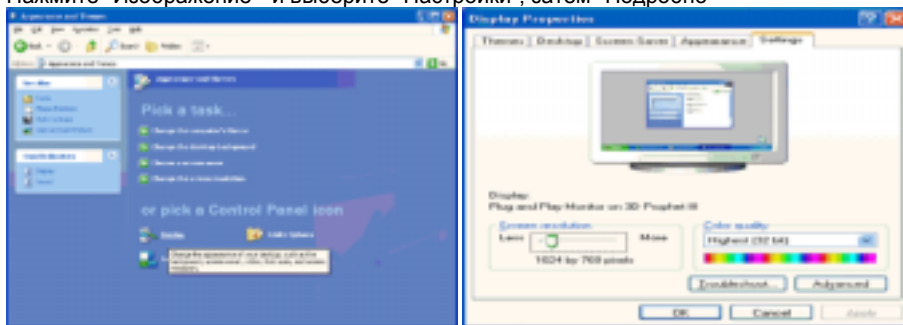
Нажмите "Изображение" и выберите "Настройки", затем "Подробно"

Appearance and Themes

Back

Search

Folders

Pick a task...

or pick a Control Panel icon

Display

Display Properties

Themes | Desktop | Screen Saver | Appearance | Settings

Display:
Plug and Play Monitor on 3D Prophet III

Screen resolution
Less
More
1024 by 768 pixels

Color quality
Highest (32 bit)

Troubleshoot...
Advanced

OK
Cancel
Apply